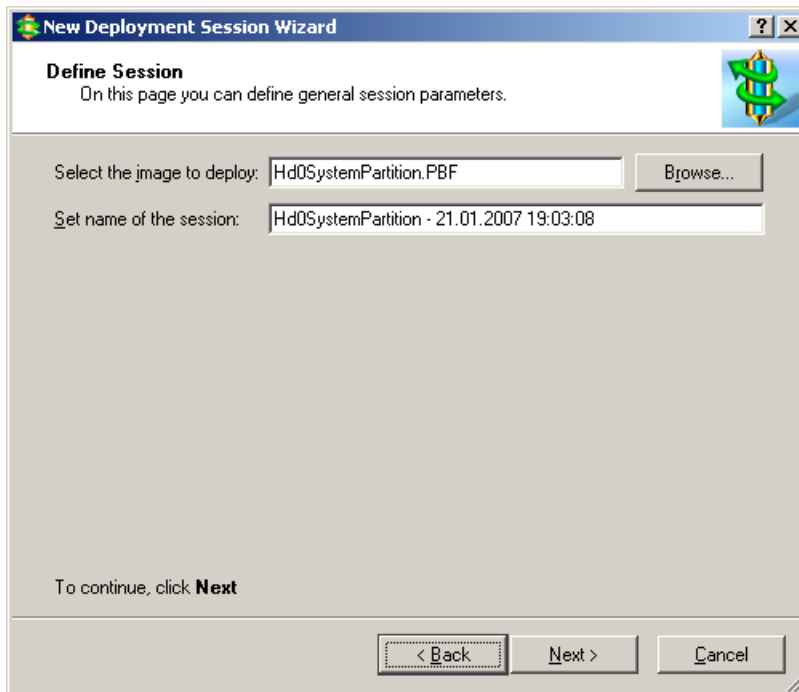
New Deployment Session Wizard

?

Define Session
On this page you can define general session parameters.

Select the image to deploy: Hd0SystemPartition.PBF

Browse...

Set name of the session: Hd0SystemPartition - 21.01.2007 19:03:08

To continue, click **Next**

< Back

Next >

Cancel